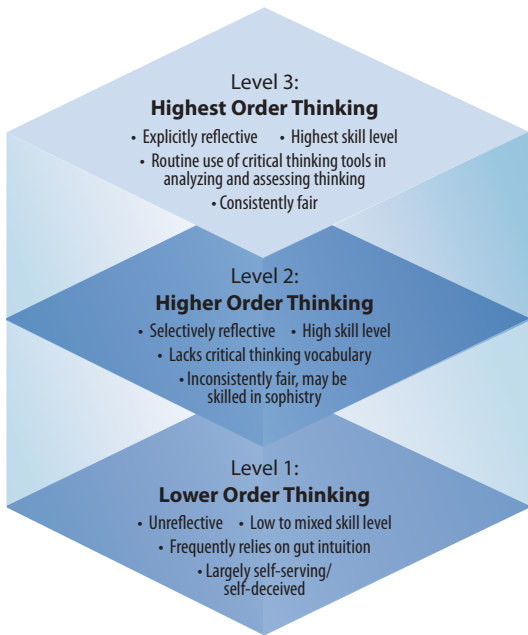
Level 3:
**Highest Order Thinking**
• Explicitly reflective • Highest skill level
• Routine use of critical thinking tools in analyzing and assessing thinking
• Consistently fair

Level 2:
**Higher Order Thinking**
• Selectively reflective • High skill level
• Lacks critical thinking vocabulary
• Inconsistently fair, may be skilled in sophistry

Level 1:
**Lower Order Thinking**
• Unreflective • Low to mixed skill level
• Frequently relies on gut intuition
• Largely self-serving/ self-deceived